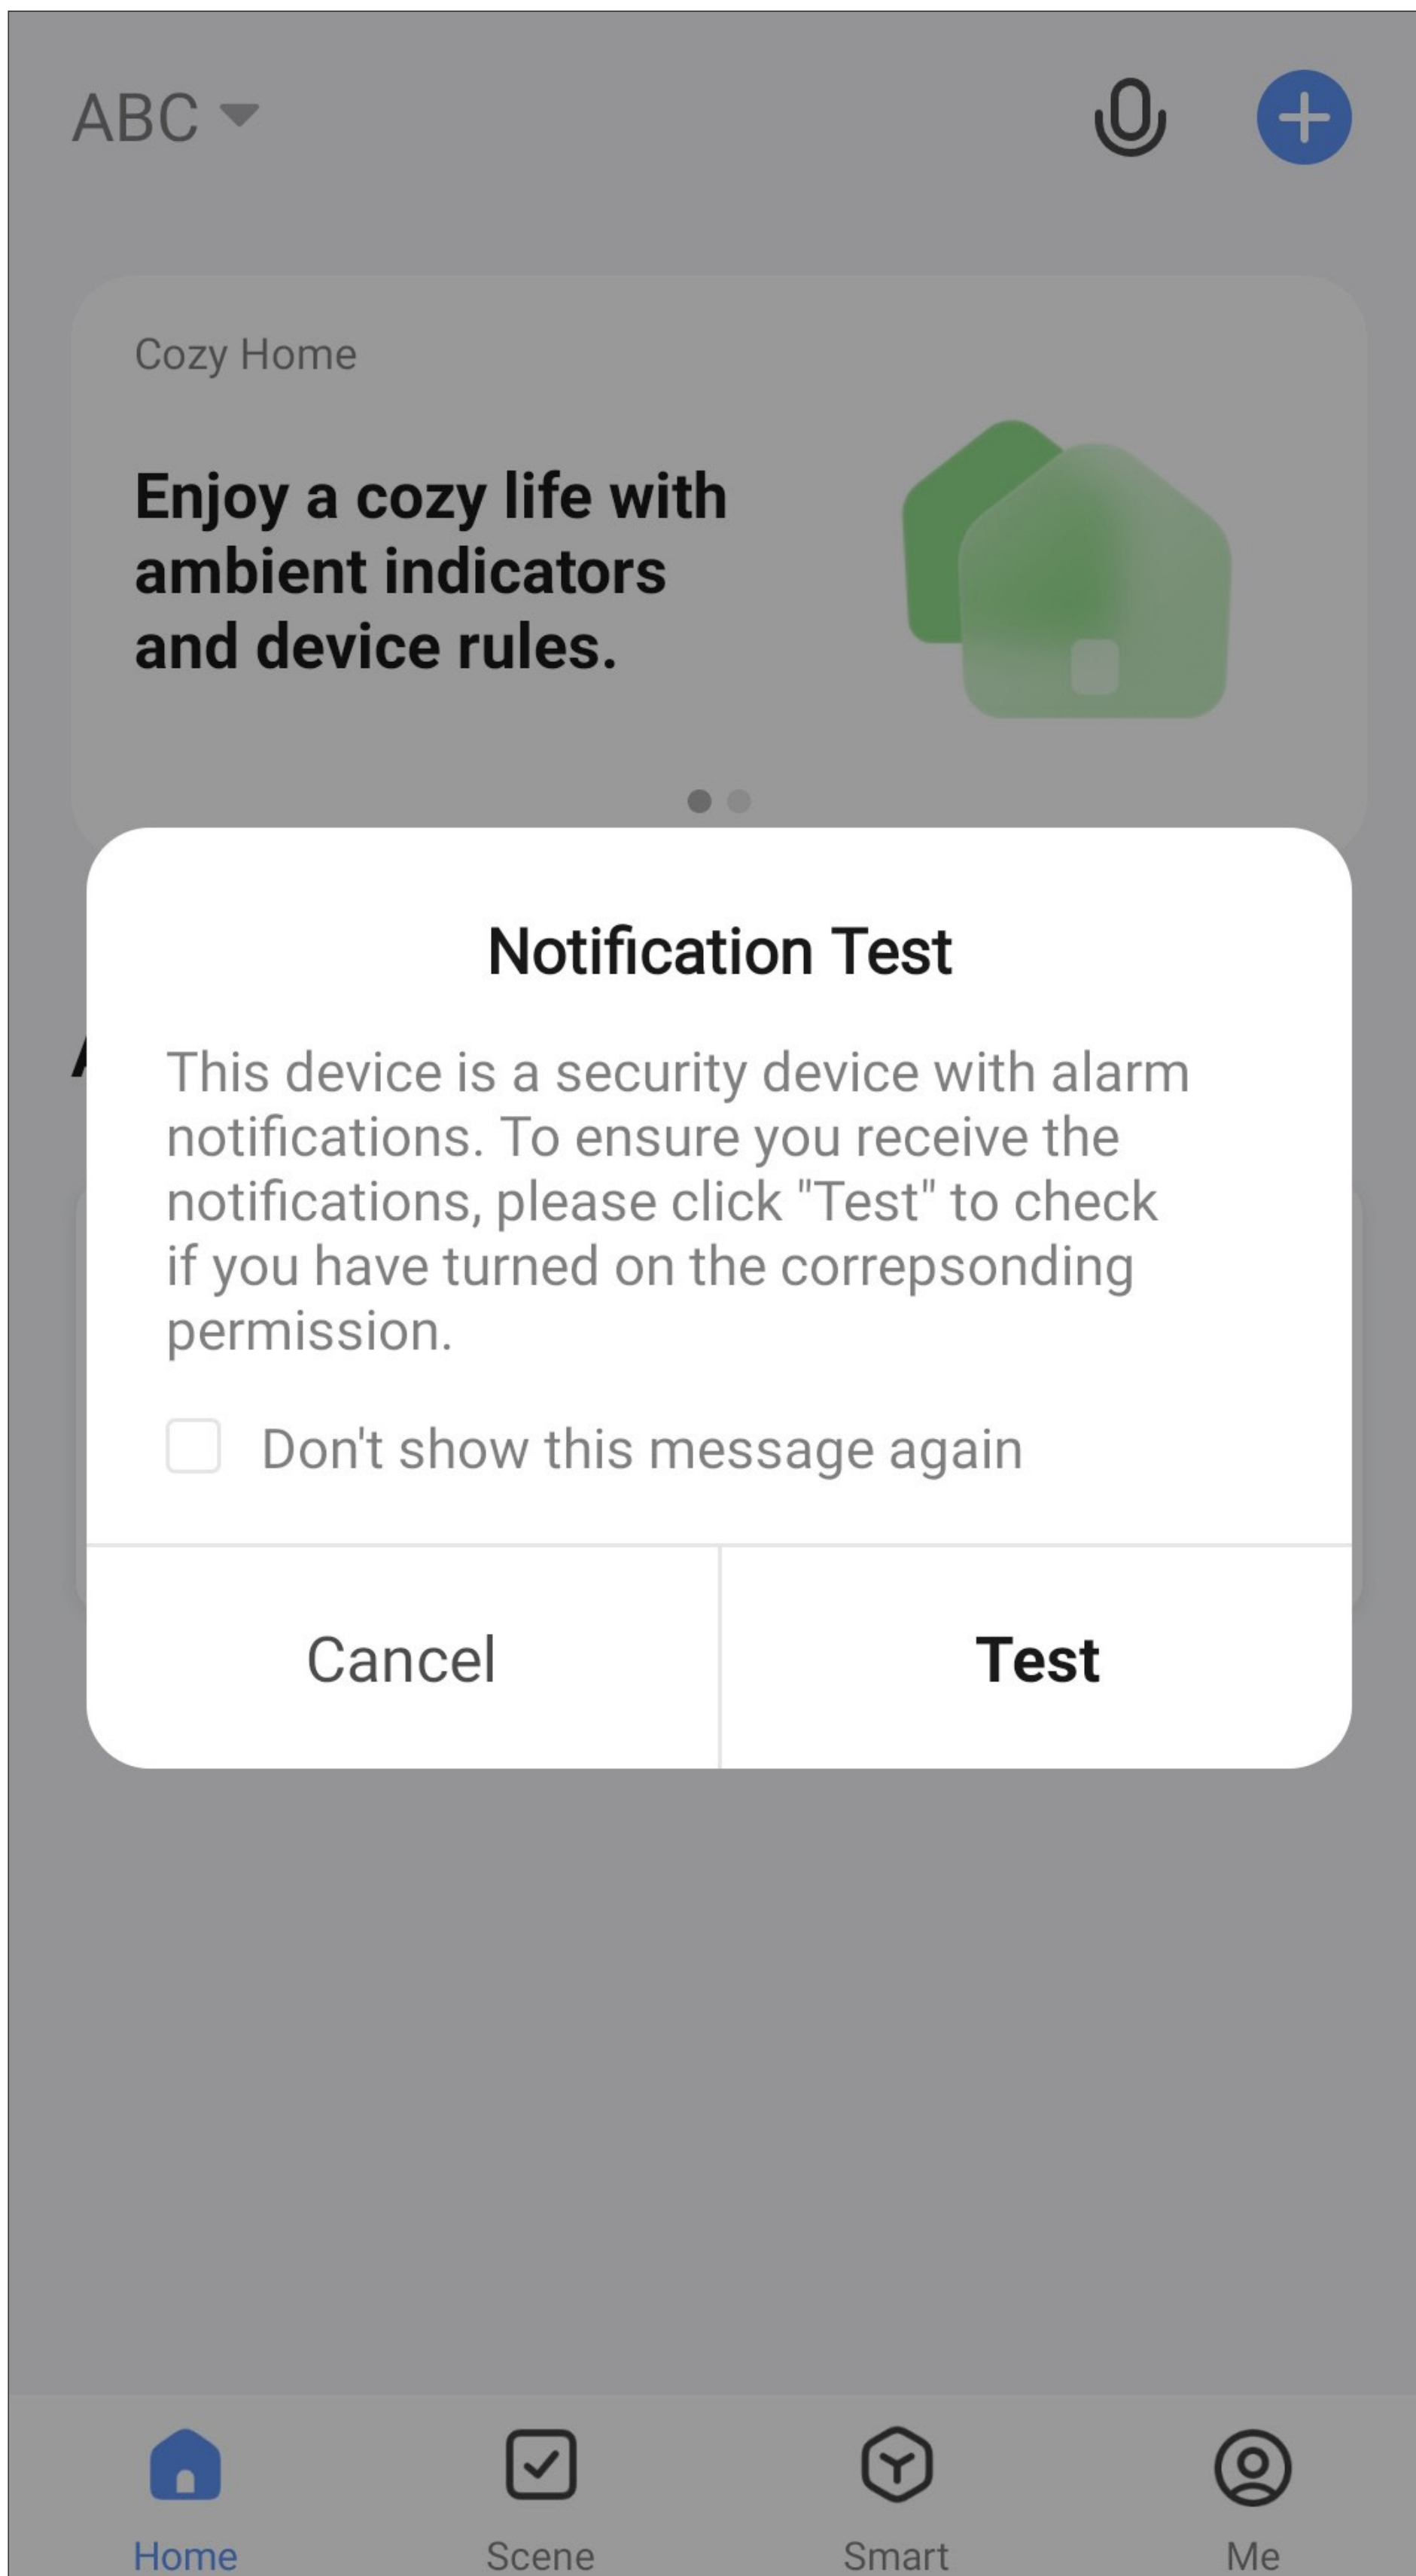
ABC

Cozy Home

Enjoy a cozy life with ambient indicators and device rules.

Notification Test

This device is a security device with alarm notifications. To ensure you receive the notifications, please click "Test" to check if you have turned on the correpsonding permission.

Don't show this message again

Cancel

Test

Home

Scene

Smart

Me